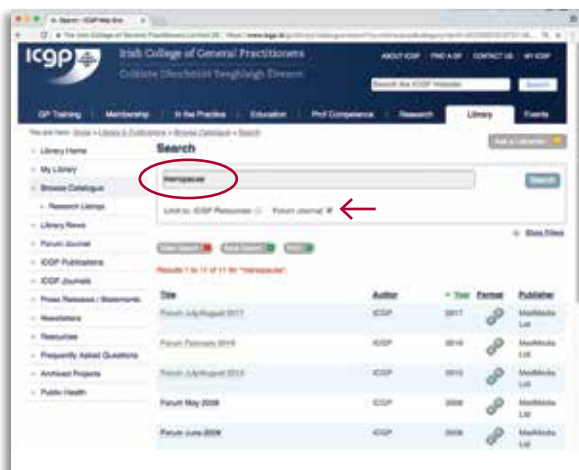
Search - ICGP Web Site

ICGP

Irish College of General Practitioners
Coláiste Ghinearálta Teaghlaigh Éireann

ABOUT ICGP  FIND A GP  CONTACT US  MY ICGP

Search the ICGP Website

Search

GP Training  Membership  In the Practice  Education  Prof Competence  Research  Library  Events

You are here: Home » Library & Publications » Browse Catalogue » Search

Library Home

My Library

Browse Catalogue

Research Listings

Library News

Forum Journal

ICGP Publications

ICGP Journals

Press Releases / Statements

Newsletters

Resources

Frequently Asked Questions

Archived Projects

Public Health

Search

Ask a Librarian

Hemspacae

Search

Limit to: ICGP Resources  Forum Journal

Show Filters

Clear Search  New Search  Print

Results 1 to 11 of 11 for "Hemspacae"

| Title | Author | Year | Format | Publisher |
|---|---|---|---|---|
| Forum July/August 2017 | ICGP | 2017 | | MedMedia Ltd |
| Forum February 2016 | ICGP | 2016 | | MedMedia Ltd |
| Forum July/August 2013 | ICGP | 2013 | | MedMedia Ltd |
| Forum May 2008 | ICGP | 2008 | | MedMedia Ltd |
| Forum June 2008 | ICGP | 2008 | | MedMedia Ltd |